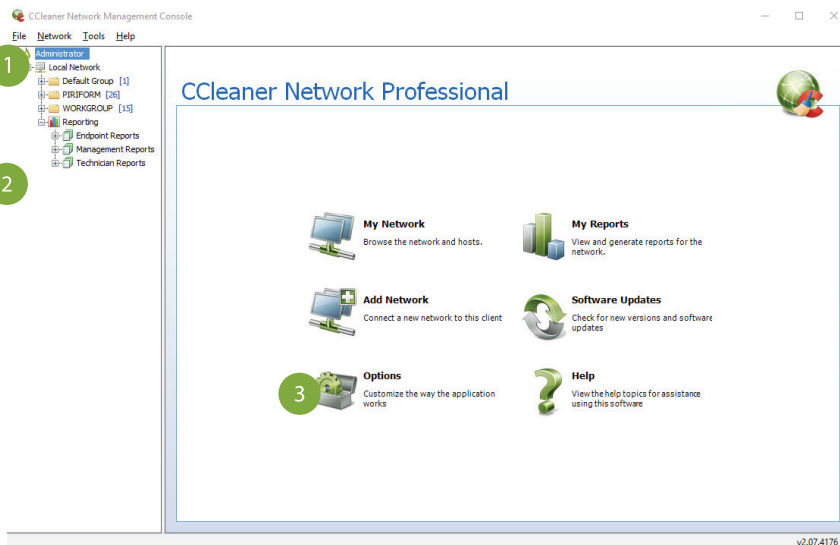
CCleaner Network Management Console

File Network Tools Help

1

Administrator
Local Network
Default Group [1]
PIRIFORM [26]
WORKGROUP [15]
Reporting
Endpoint Reports
Management Reports
Technician Reports

2

CCleaner Network Professional

My Network
Browse the network and hosts.

My Reports
View and generate reports for the network.

Add Network
Connect a new network to this client

Software Updates
Check for new versions and software updates

3

Options
Customize the way the application works

Help
View the help topics for assistance using this software

v2.07.4176